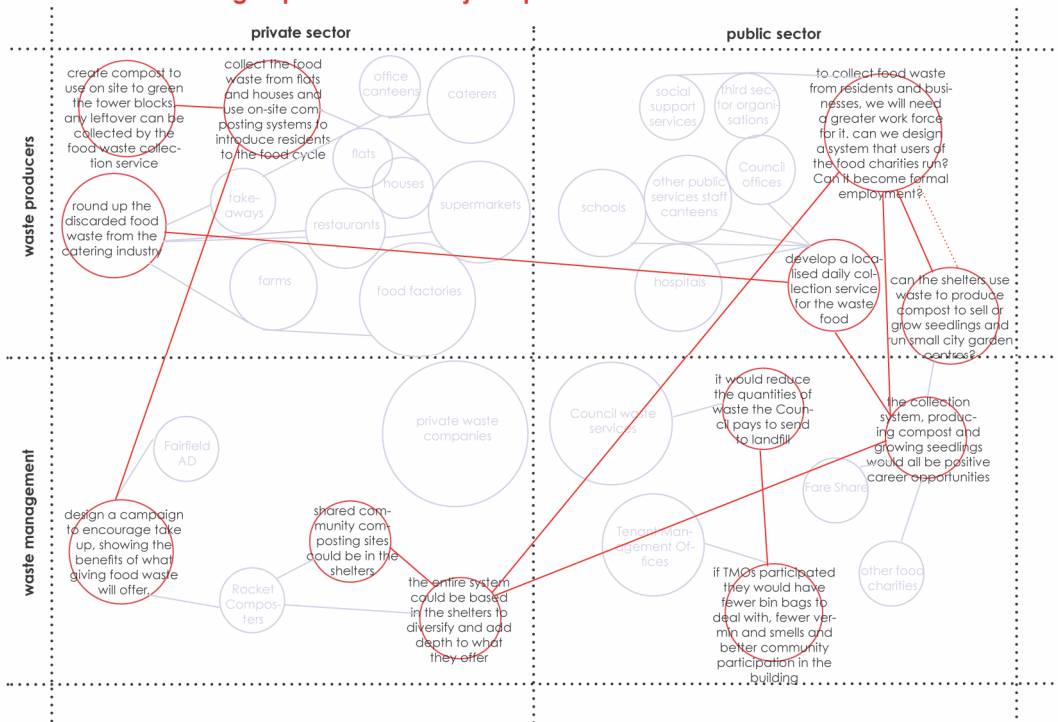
private sector

public sector

waste producers

waste management

create compost to use on site to green the tower blocks any leftover can be collected by the food waste collection service

collect the food waste from flats and houses and use on-site composting systems to introduce residents to the food cycle

office canteens

caterers

flats

houses

take-aways

restaurants

supermarkets

round up the discarded food waste from the catering industry

farms

food factories

social support services

third sector organisations

to collect food waste from residents and businesses, we will need a greater work force for it. can we design a system that users of the food charities run? Can it become formal employment?

Council offices

schools

other public services staff canteens

hospitals

develop a localised daily collection service for the waste food

can the shelters use waste to produce compost to sell or grow seedlings and run small city garden centres?

private waste companies

Council waste services

it would reduce the quantities of waste the Council pays to send to landfill

the collection system, producing compost and growing seedlings would all be positive career opportunities

Fairfield AD

Fare Share

design a campaign to encourage take up, showing the benefits of what giving food waste will offer.

shared community composting sites could be in the shelters

Tenant Management Offices

Rocket Composters

the entire system could be based in the shelters to diversify and add depth to what they offer

if TMOs participated they would have fewer bin bags to deal with, fewer vermin and smells and better community participation in the building

other food charities